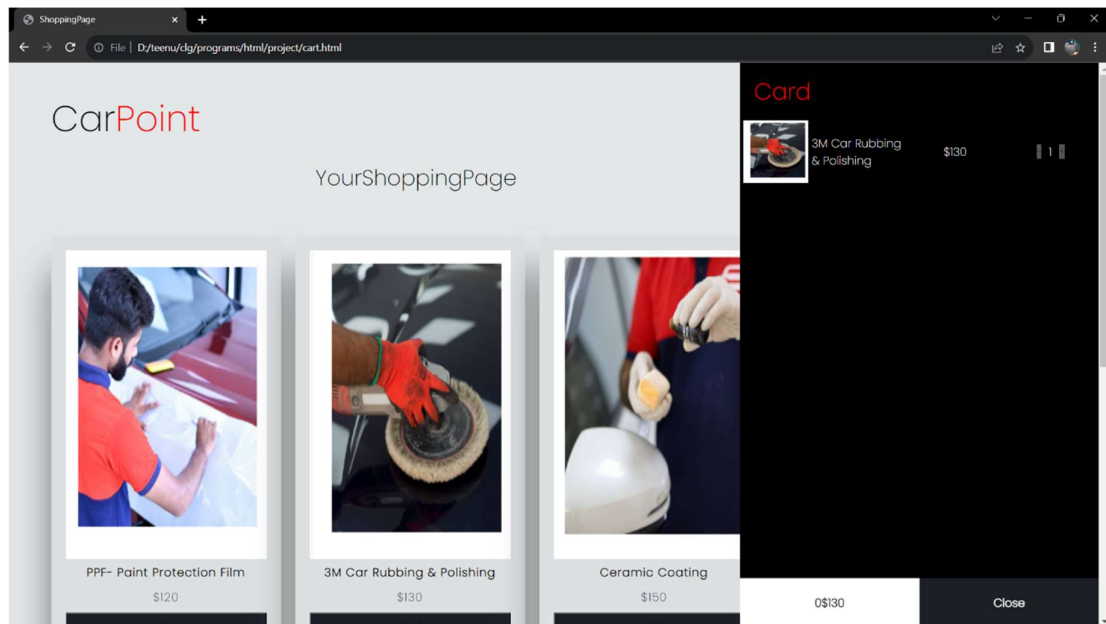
ShoppingPage

File | D:/teenu/clg/programs/html/project/cart.html

CarPoint

YourShoppingPage

PPF- Paint Protection Film
$120

3M Car Rubbing & Polishing
$130

Ceramic Coating
$150

Card

3M Car Rubbing & Polishing
$130
1

0$130
Close